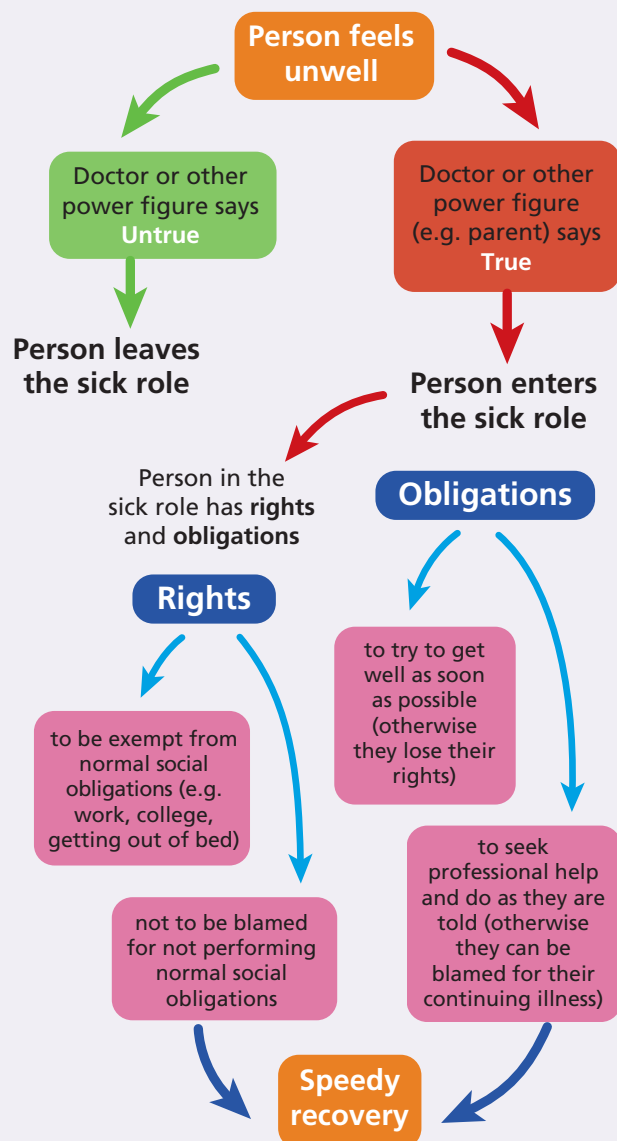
Person feels unwell

Doctor or other power figure says Untrue

Person leaves the sick role

Doctor or other power figure (e.g. parent) says True

Person enters the sick role

Person in the sick role has rights and obligations

Obligations

Rights

to try to get well as soon as possible (otherwise they lose their rights)

to be exempt from normal social obligations (e.g. work, college, getting out of bed)

to seek professional help and do as they are told (otherwise they can be blamed for their continuing illness)

not to be blamed for not performing normal social obligations

Speedy recovery